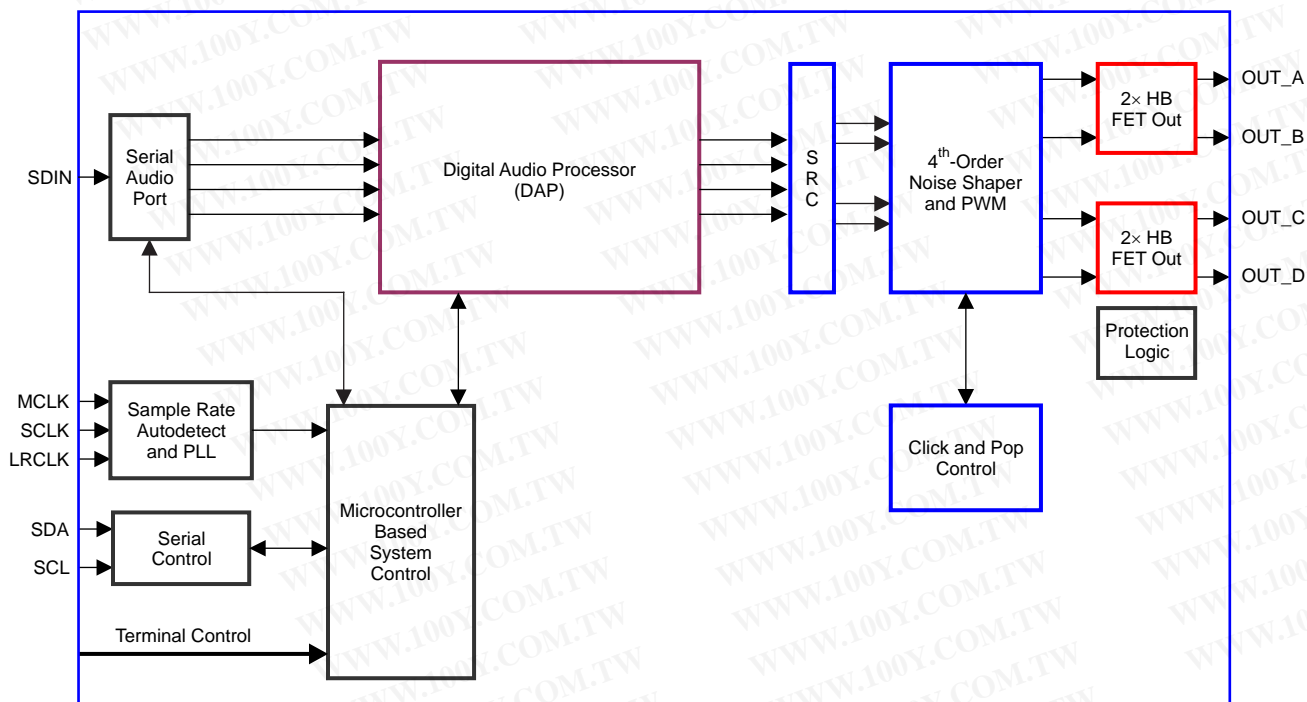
SDIN

Serial Audio Port

Digital Audio Processor (DAP)

S R C

$4^{th}$-Order Noise Shaper and PWM

$2\times$ HB FET Out

$2\times$ HB FET Out

OUT_A

OUT_B

OUT_C

OUT_D

Protection Logic

MCLK

SCLK

LRCLK

Sample Rate Autodetect and PLL

SDA

SCL

Serial Control

Microcontroller Based System Control

Click and Pop Control

Terminal Control

WWW.100Y.COM.TW